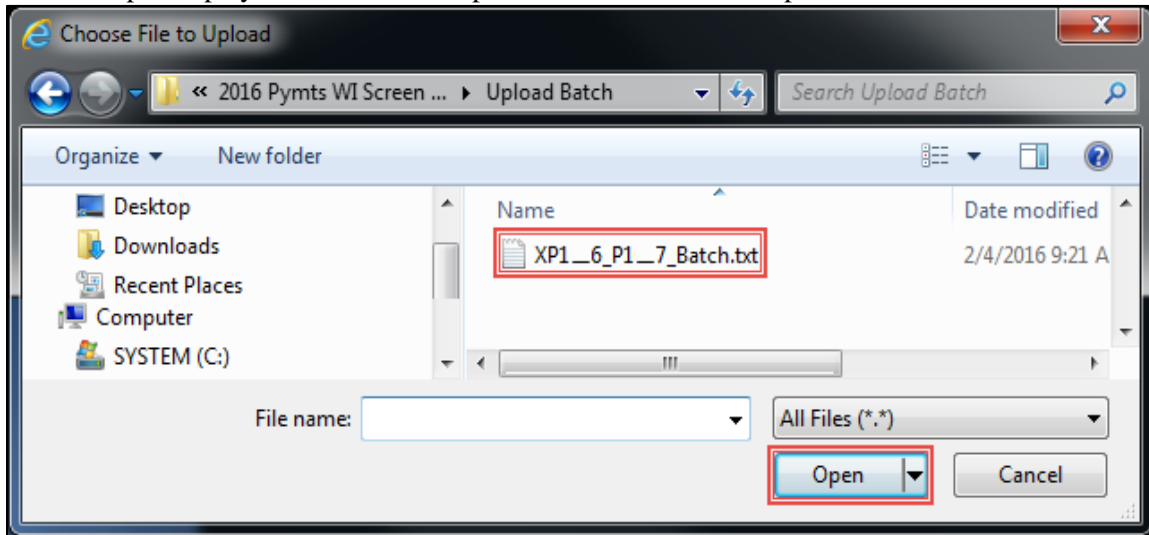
Choose File to Upload

« 2016 Pymts WI Screen ... ▸ Upload Batch

Search Upload Batch

Organize ▾ New folder

Desktop
Downloads
Recent Places
Computer
SYSTEM (C:)

Name
Date modified

XP1__6_P1__7_Batch.txt
2/4/2016 9:21 A

File name:
All Files (*.*)

Open
Cancel